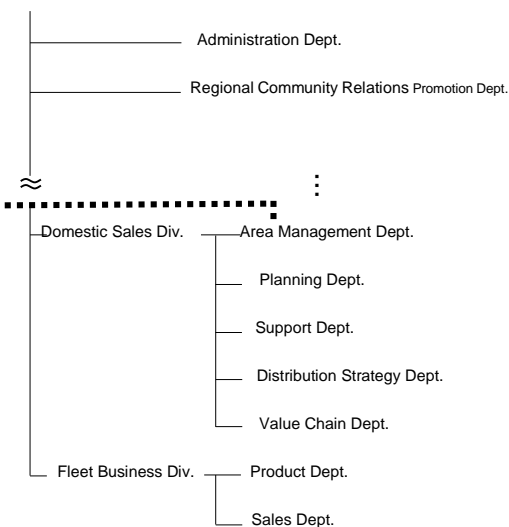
Administration Dept.

Regional Community Relations Promotion Dept.

≈

⋮

Domestic Sales Div.

Area Management Dept.

Planning Dept.

Support Dept.

Distribution Strategy Dept.

Value Chain Dept.

Fleet Business Div.

Product Dept.

Sales Dept.